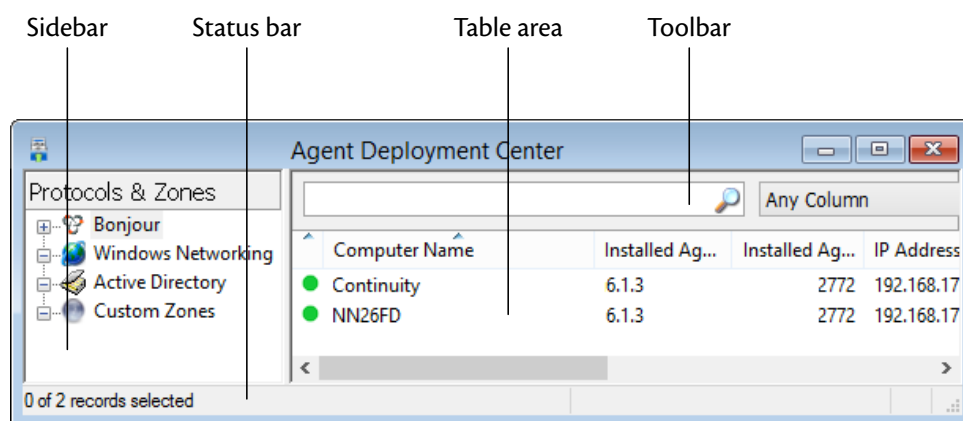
Sidebar Status bar Table area Toolbar

Agent Deployment Center

Protocols & Zones

Bonjour
Windows Networking
Active Directory
Custom Zones

Any Column

| Computer Name | Installed Ag... | Installed Ag... | IP Address |
|---|---|---|---|
| Continuity | 6.1.3 | 2772 | 192.168.17 |
| NN26FD | 6.1.3 | 2772 | 192.168.17 |

0 of 2 records selected